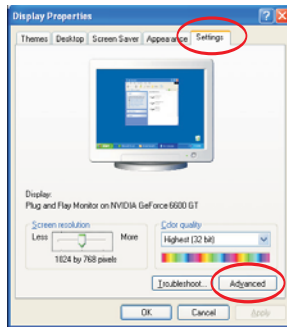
Display Properties

Themes | Desktop | Screen Saver | Appearance | Settings

Display:
Plug and Play Monitor on NVIDIA GeForce 6600 GT

Screen resolution
Less More
1024 by 768 pixels

Color quality
Highest (32 bit)

Troubleshoot... Advanced

OK Cancel Apply